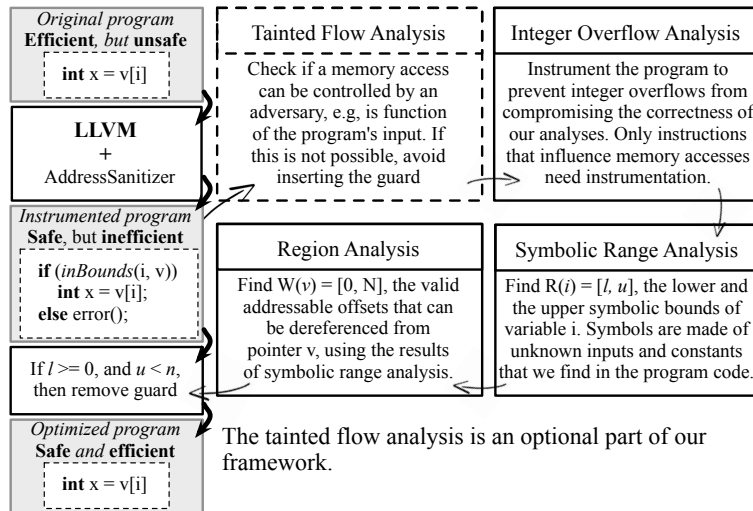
Original program
Efficient, but unsafe

int x = v[i]

LLVM
+
AddressSanitizer

Instrumented program
Safe, but inefficient

if (inBounds(i, v))
int x = v[i];
else error();

If $l >= 0$, and $u < n$, then remove guard

Optimized program
Safe and efficient

int x = v[i]

Tainted Flow Analysis

Check if a memory access can be controlled by an adversary, e.g, is function of the program's input. If this is not possible, avoid inserting the guard

Integer Overflow Analysis

Instrument the program to prevent integer overflows from compromising the correctness of our analyses. Only instructions that influence memory accesses need instrumentation.

Region Analysis

Find $W(v) = [0, N]$, the valid addressable offsets that can be dereferenced from pointer v, using the results of symbolic range analysis.

Symbolic Range Analysis

Find $R(i) = [l, u]$, the lower and the upper symbolic bounds of variable i. Symbols are made of unknown inputs and constants that we find in the program code.

The tainted flow analysis is an optional part of our framework.